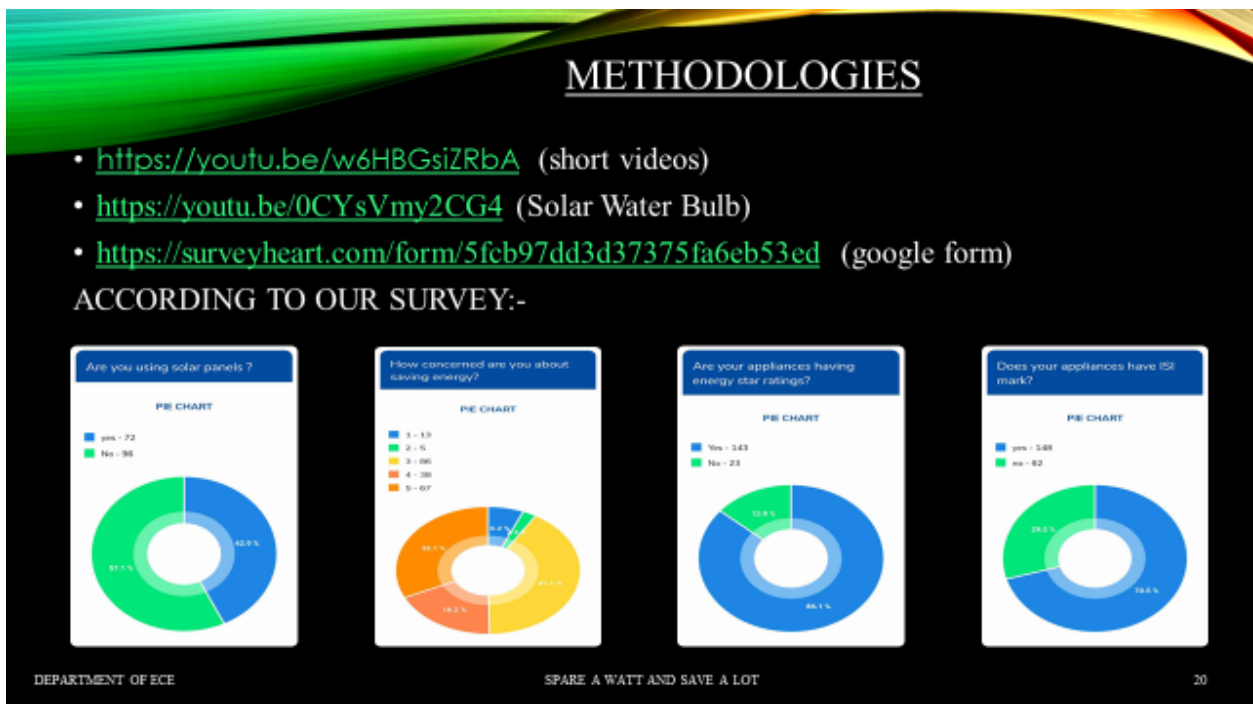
METHODOLOGIES

• https://youtu.be/w6HBGsiZRbA (short videos)
• https://youtu.be/0CYsVmy2CG4 (Solar Water Bulb)
• https://surveyheart.com/form/5fcb97dd3d37375fa6eb53ed (google form)

ACCORDING TO OUR SURVEY:-

Are you using solar panels ?

PIE CHART

yes - 72
No - 96

42.9 %
57.1 %

How concerned are you about saving energy?

PIE CHART

1 - 13
2 - 5
3 - 86
4 - 30
5 - 67

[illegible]
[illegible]
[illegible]
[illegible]

Are your appliances having energy star ratings?

PIE CHART

Yes - 143
No - 23

13.9 %
86.1 %

Does your appliances have ISI mark?

PIE CHART

yes - 148
no - 62

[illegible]
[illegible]

DEPARTMENT OF ECE

SPARE A WATT AND SAVE A LOT

20